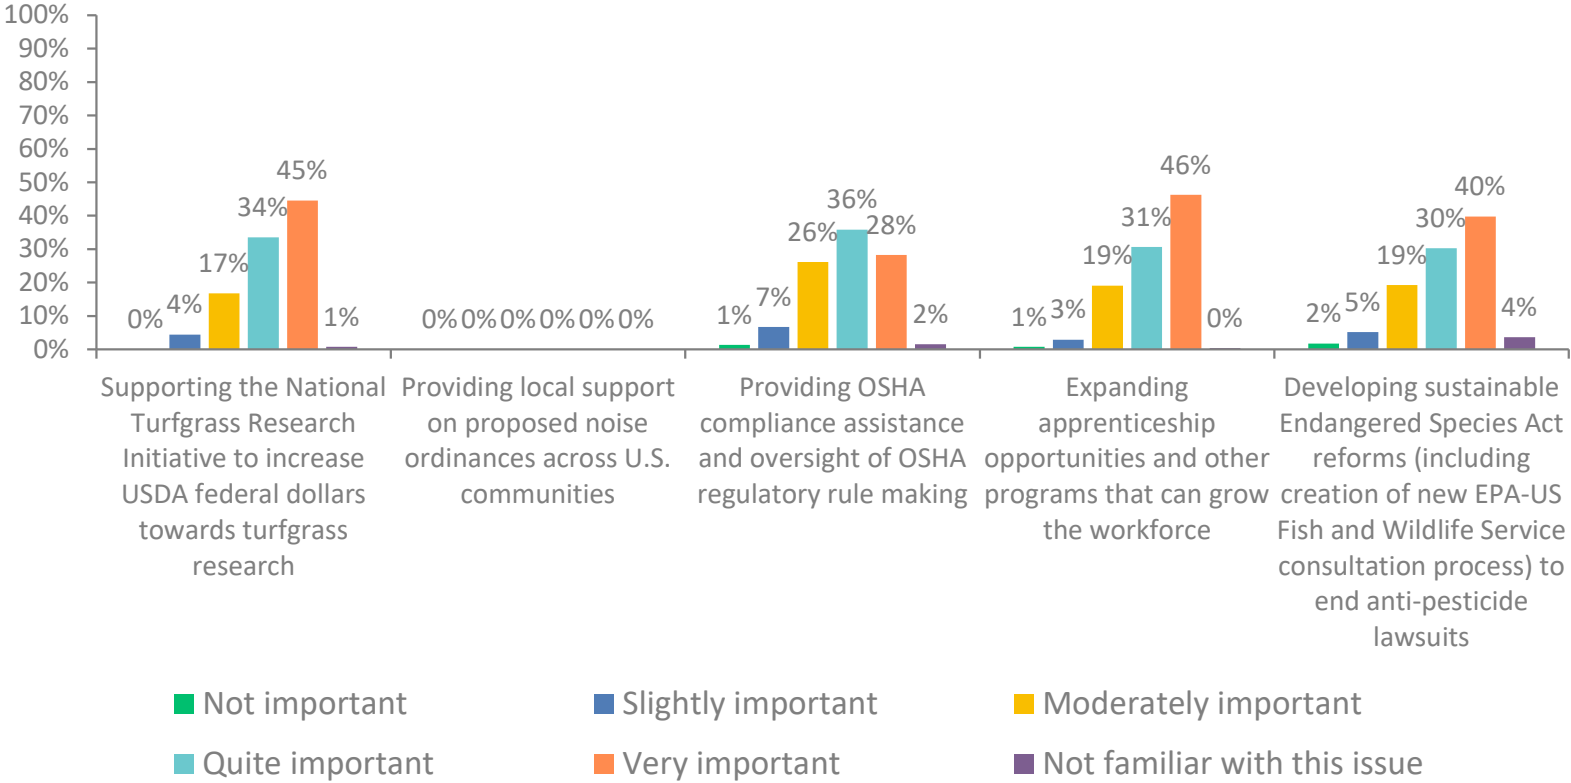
100%
90%
80%
70%
60%
50%
40%
30%
20%
10%
0%

0% 4% 17% 34% 45% 1%

0% 0% 0% 0% 0% 0%

1% 7% 26% 36% 28% 2%

1% 3% 19% 31% 46% 0%

2% 5% 19% 30% 40% 4%

Supporting the National Turfgrass Research Initiative to increase USDA federal dollars towards turfgrass research

Providing local support on proposed noise ordinances across U.S. communities

Providing OSHA compliance assistance and oversight of OSHA regulatory rule making

Expanding apprenticeship opportunities and other programs that can grow the workforce

Developing sustainable Endangered Species Act reforms (including creation of new EPA-US Fish and Wildlife Service consultation process) to end anti-pesticide lawsuits

Not important
Slightly important
Moderately important
Quite important
Very important
Not familiar with this issue